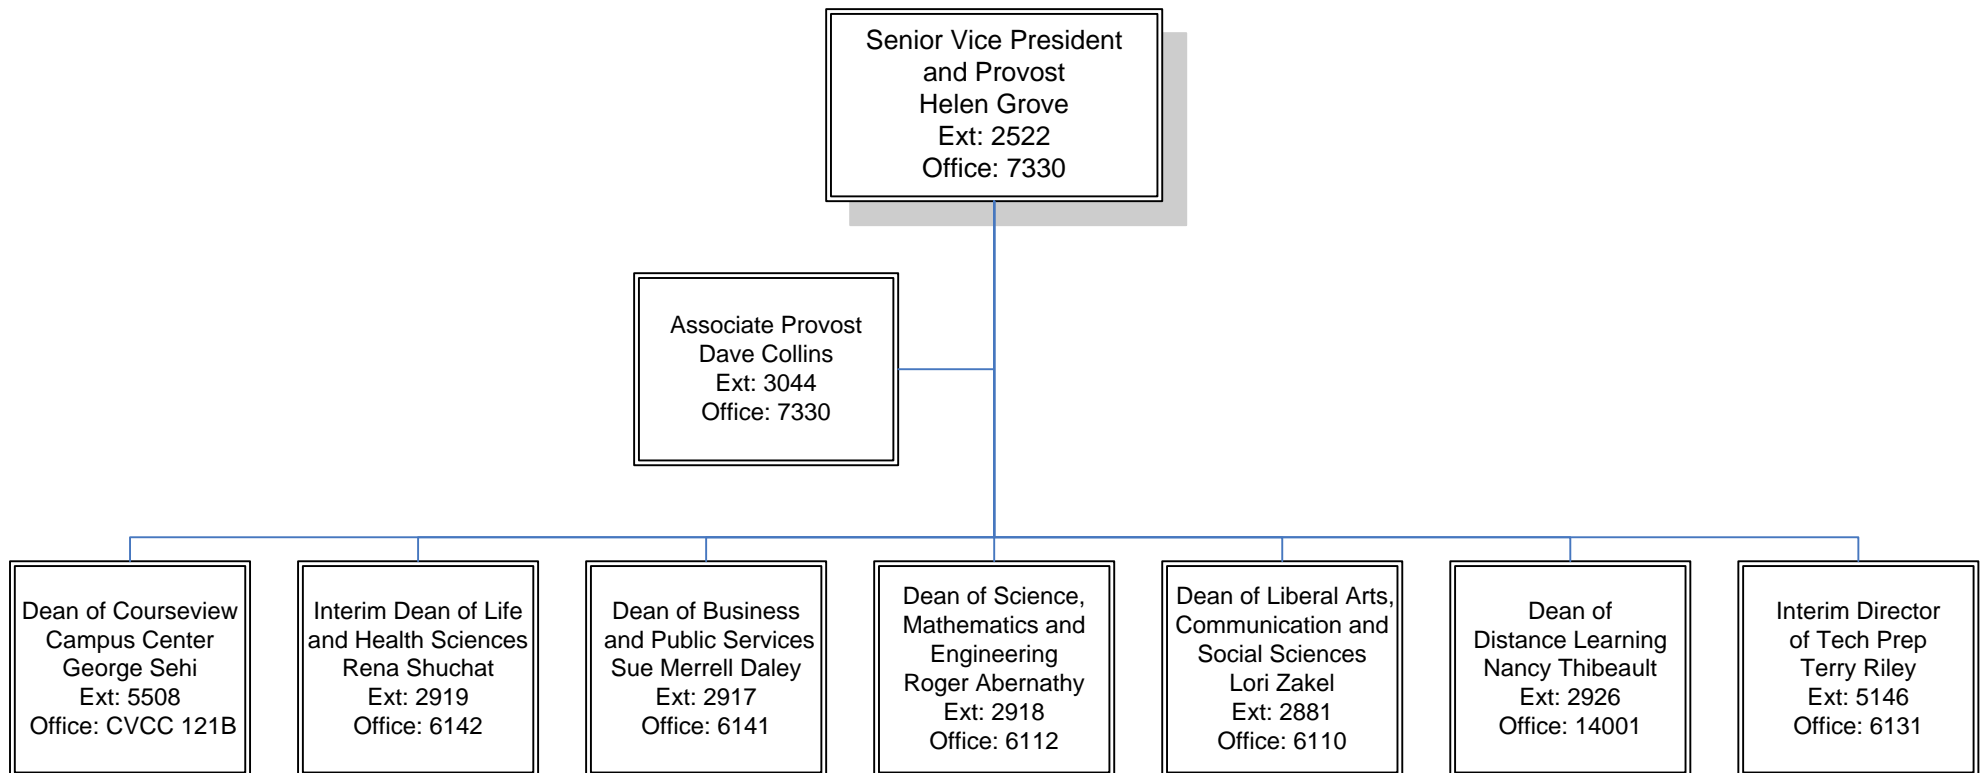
Senior Vice President and Provost
Helen Grove
Ext: 2522
Office: 7330

Associate Provost
Dave Collins
Ext: 3044
Office: 7330

Dean of Courseview Campus Center
George Sehi
Ext: 5508
Office: CVCC 121B

Interim Dean of Life and Health Sciences
Rena Shuchat
Ext: 2919
Office: 6142

Dean of Business and Public Services
Sue Merrell Daley
Ext: 2917
Office: 6141

Dean of Science, Mathematics and Engineering
Roger Abernathy
Ext: 2918
Office: 6112

Dean of Liberal Arts, Communication and Social Sciences
Lori Zakel
Ext: 2881
Office: 6110

Dean of Distance Learning
Nancy Thibeault
Ext: 2926
Office: 14001

Interim Director of Tech Prep
Terry Riley
Ext: 5146
Office: 6131